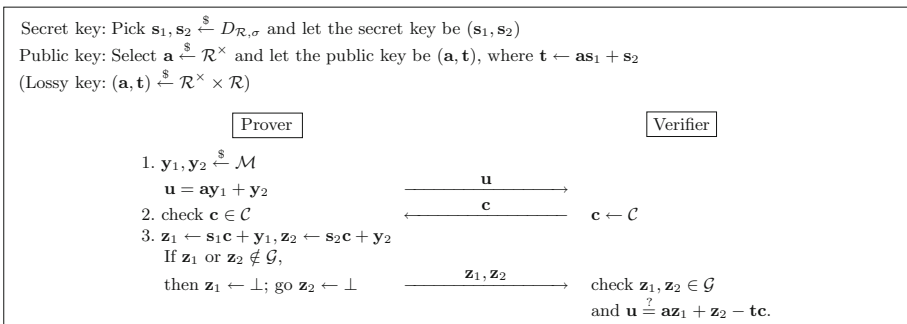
Secret key: Pick $\mathbf{s}_1, \mathbf{s}_2 \overset{\$}{\leftarrow} D_{\mathcal{R},\sigma}$ and let the secret key be $(\mathbf{s}_1, \mathbf{s}_2)$
Public key: Select $\mathbf{a} \overset{\$}{\leftarrow} \mathcal{R}^{\times}$ and let the public key be $(\mathbf{a}, \mathbf{t})$, where $\mathbf{t} \leftarrow \mathbf{a}\mathbf{s}_1 + \mathbf{s}_2$
(Lossy key: $(\mathbf{a}, \mathbf{t}) \overset{\$}{\leftarrow} \mathcal{R}^{\times} \times \mathcal{R}$)

Prover

Verifier

1. $\mathbf{y}_1, \mathbf{y}_2 \overset{\$}{\leftarrow} \mathcal{M}$
$\mathbf{u} = \mathbf{a}\mathbf{y}_1 + \mathbf{y}_2$ $\xrightarrow{\mathbf{u}}$
2. check $\mathbf{c} \in \mathcal{C}$ $\xleftarrow{\mathbf{c}}$ $\mathbf{c} \leftarrow \mathcal{C}$
3. $\mathbf{z}_1 \leftarrow \mathbf{s}_1\mathbf{c} + \mathbf{y}_1, \mathbf{z}_2 \leftarrow \mathbf{s}_2\mathbf{c} + \mathbf{y}_2$
If $\mathbf{z}_1$ or $\mathbf{z}_2 \notin \mathcal{G}$,
then $\mathbf{z}_1 \leftarrow \perp$; go $\mathbf{z}_2 \leftarrow \perp$ $\xrightarrow{\mathbf{z}_1, \mathbf{z}_2}$ check $\mathbf{z}_1, \mathbf{z}_2 \in \mathcal{G}$
and $\mathbf{u} \overset{?}{=} \mathbf{a}\mathbf{z}_1 + \mathbf{z}_2 - \mathbf{t}\mathbf{c}$.